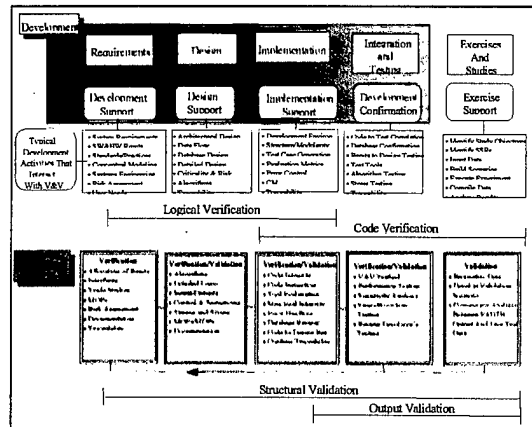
Development

Requirements

Design

Implementation

Integration and Testing

Exercises And Studies

Development Support

Design Support

Implementation Support

Development Confirmation

Exercise Support

Typical Development Activities That Interact With V&V

• System Requirements
• SW/HW Reqts
• Standards/Practices
• Conceptual Modeling
• Systems Engineering
• Risk Assessment
• User Needs

• Architectural Design
• Data Flow
• Database Design
• Detailed Design
• Criticality & Risk
• Algorithms

• Development Environ
• Structure/Modularity
• Test Case Generation
• Production Metrics
• Error Control
• CM
• Traceability

• Code-to-Test Completion
• Database Confirmation
• Reqts to Design Testing
• Unit Tests
• Algorithm Testing
• Stress Testing
• Traceability

• Identify Study Objectives
• Identify SMEs
• Input Data
• Build Scenarios
• Execute Experiment
• Compile Data
• Analyze Results

Logical Verification

Code Verification

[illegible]

Verification
• Checklist of Reqts
• Interfaces
• Trade Studies
• MOPs
• Risk Assessment
• Documentation
• Traceability

Verification/Validation
• Algorithms
• Detailed Logic
• Sound Inputs
• Control & Sequencing
• Storage and Access
• MOEs/MOPs
• Documentation

Verification/Validation
• Code Inspects
• Code Inspection
• Tool Evaluation
• Error Trend Analysis
• Test Evaluation
• Database Review
• Code to Design Trace
• Coding Traceability

Verification/Validation
• V&V Testing
• Performance Testing
• Sensitivity Analyses
• Special Case Testing
• Reqts Traceability Testing

Validation
• Reasonable Data
• Input to Validation Scenarios
• Comparison Analysis Between SATMS
• Output Field Live Test Data

Structural Validation

Output Validation